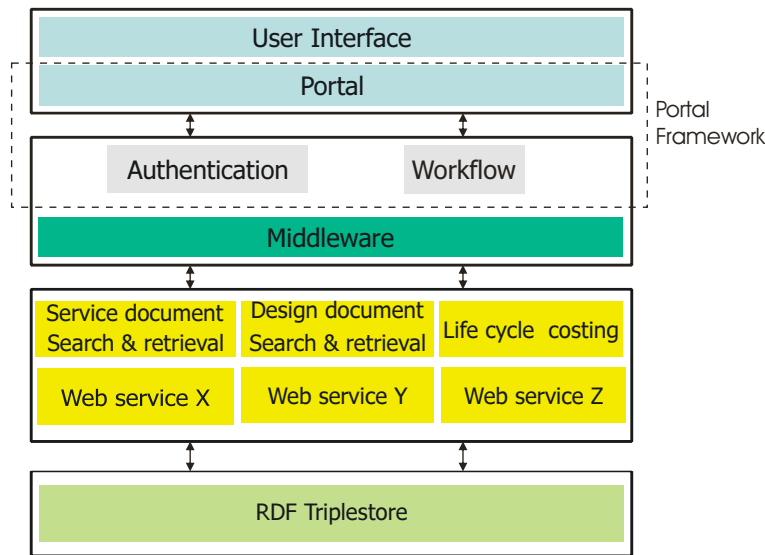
User Interface

Portal

Portal Framework

Authentication

Workflow

Middleware

Service document Search & retrieval

Design document Search & retrieval

Life cycle costing

Web service X

Web service Y

Web service Z

RDF Triplestore